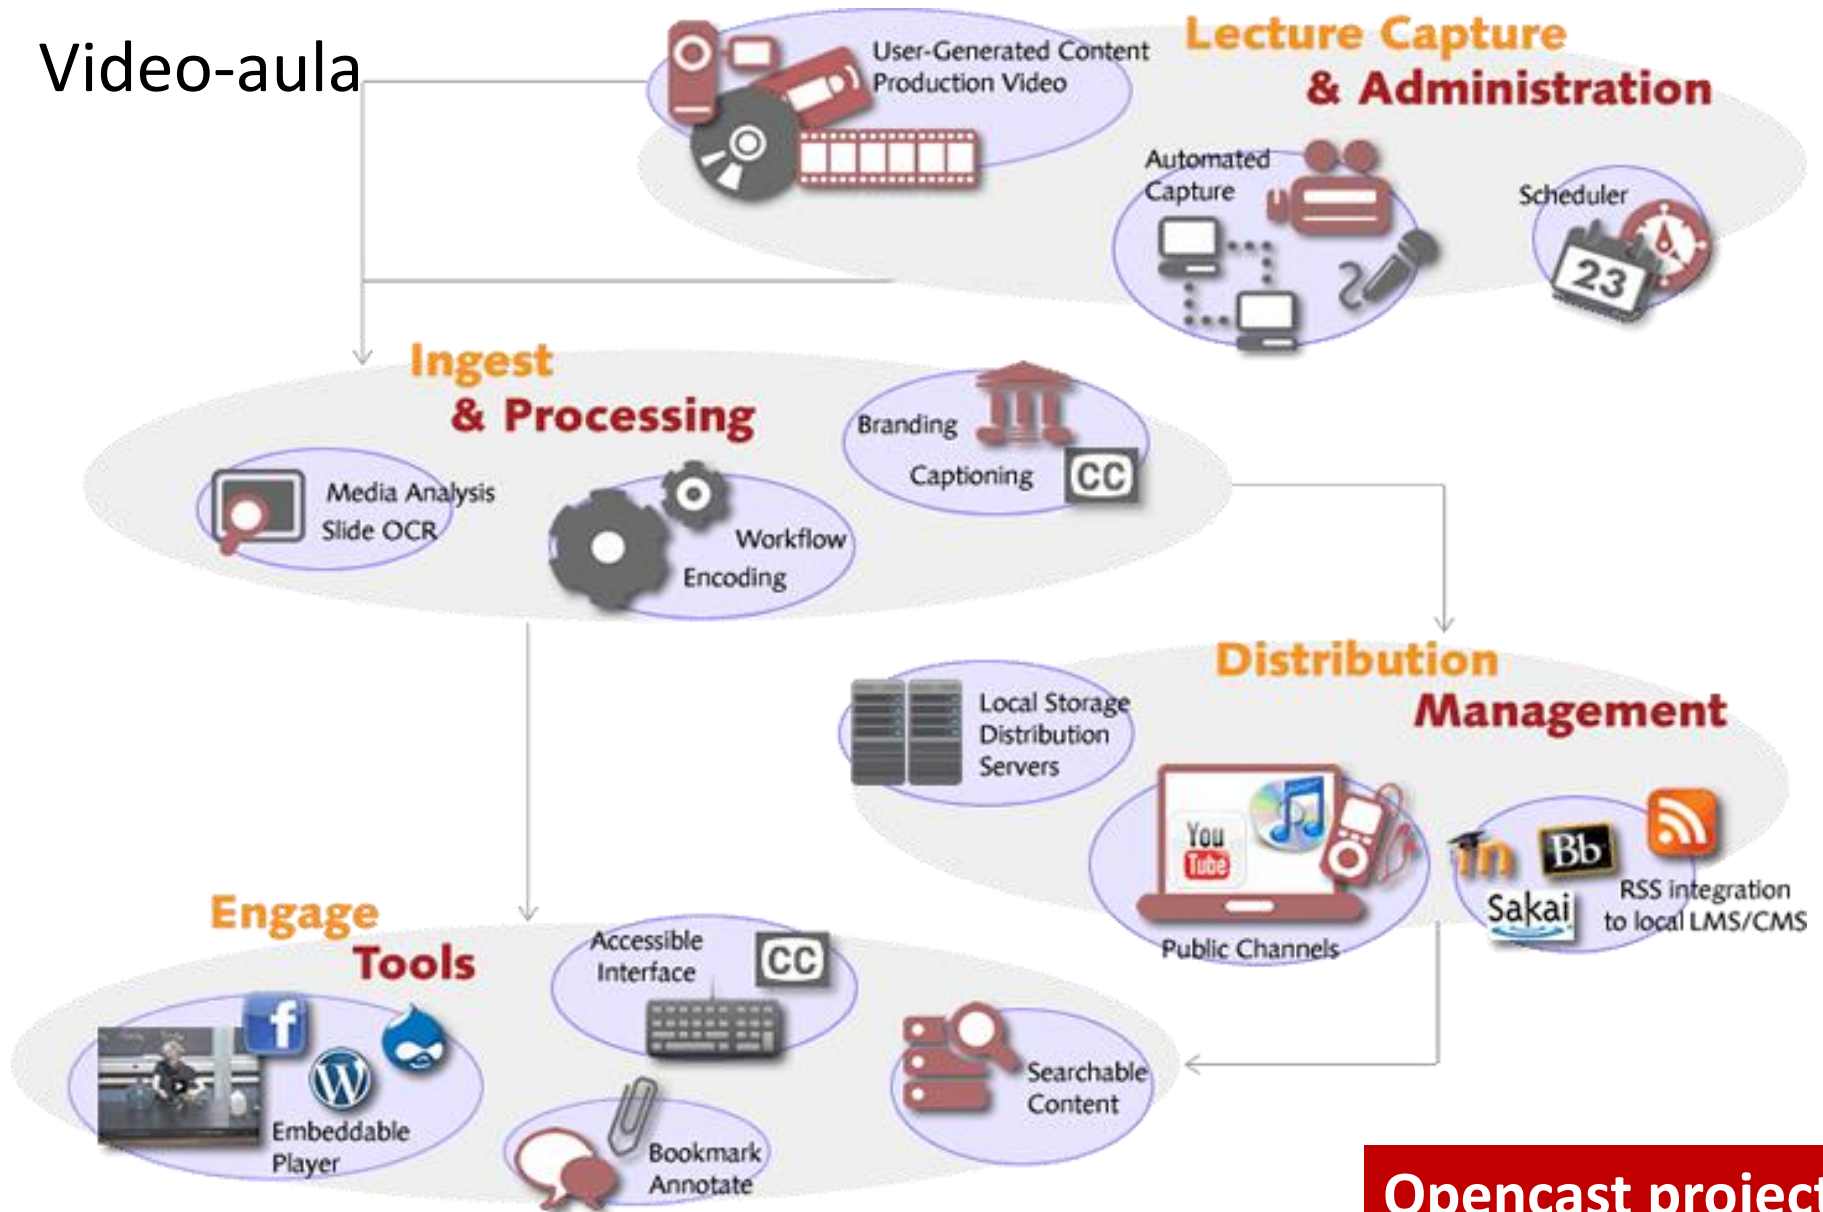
Video-aula

User-Generated Content
Production Video

Lecture Capture
& Administration

Automated
Capture

Scheduler

23

Ingest
& Processing

Branding

Captioning

CC

Media Analysis
Slide OCR

Workflow
Encoding

Distribution
Management

Local Storage
Distribution
Servers

You
Tube

Public Channels

Bb

Sakai

RSS integration
to local LMS/CMS

Engage
Tools

Accessible
Interface

CC

Embeddable
Player

Searchable
Content

Bookmark
Annotate

Opencast project